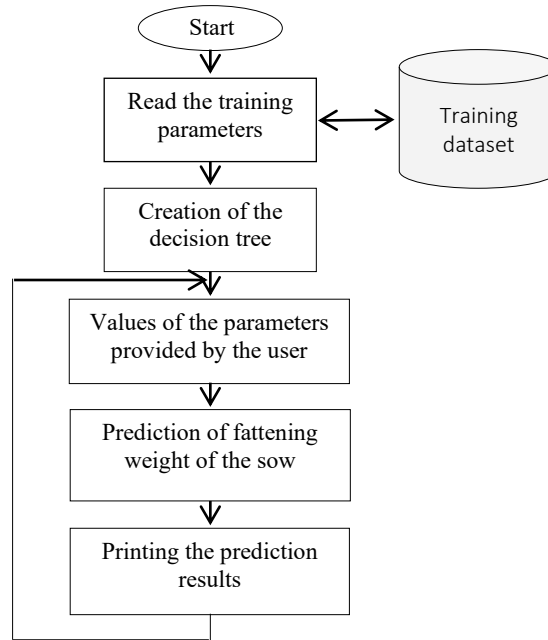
Start

Read the training parameters

Training dataset

Creation of the decision tree

Values of the parameters provided by the user

Prediction of fattening weight of the sow

Printing the prediction results